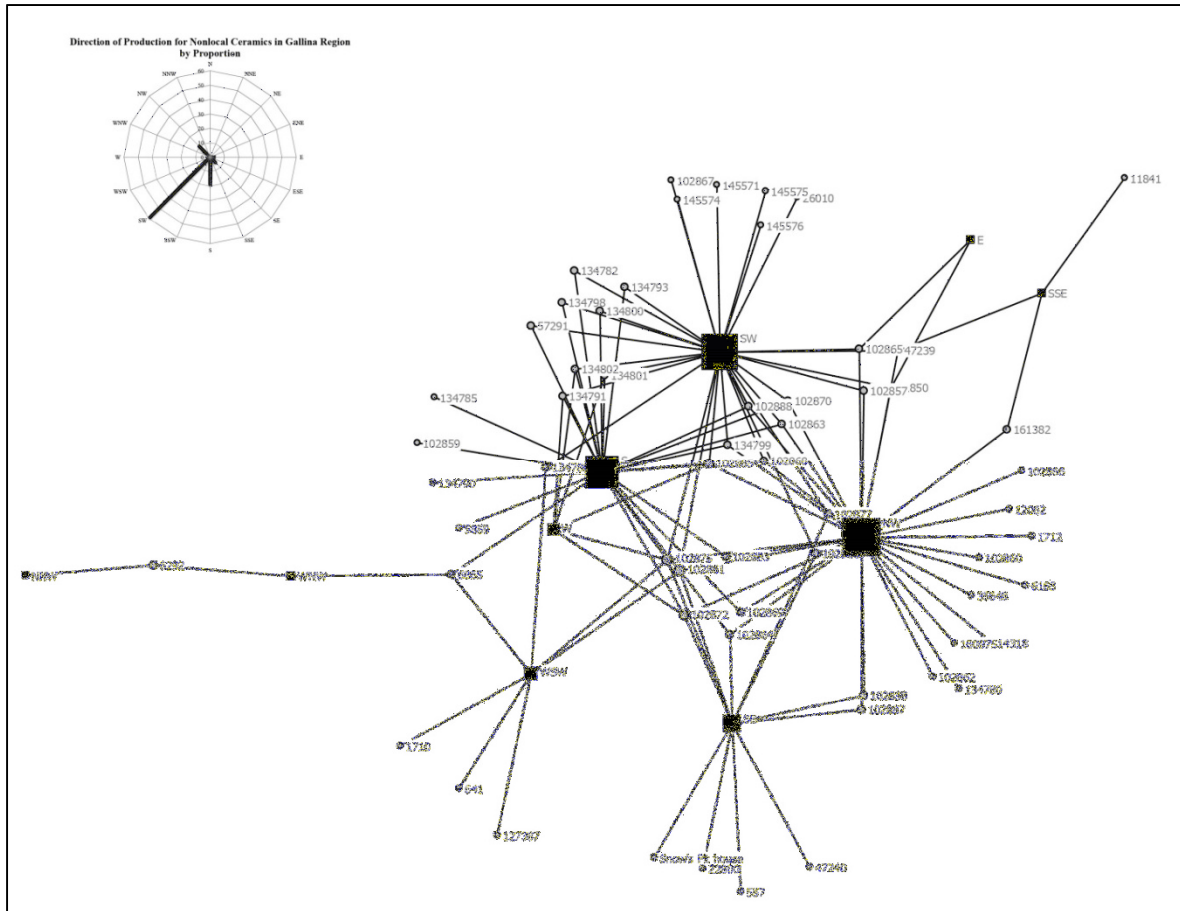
Direction of Production for Nonlocal Ceramics in Gallina Region by Proportion

N
NNE
NE
ENE
E
ESE
SE
SSE
S
SSW
SW
WSW
W
WNW
NW
NNW

60
50
40
30
20
10

102867
145571
145575
26010
145574
145576
11841
E
134782
134793
SSE
134798
134800
57291
SW
102865
47239
134802
134801
102857
850
134785
134791
102888
102870
102863
161382
102859
134799
102860
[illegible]
102850
134780
S
102877
12882
5359
W
NW
1712
102860
NNW
6292
WNW
5955
102878
102881
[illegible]
6153
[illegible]
10087514318
102872
102865
102864
102862
WSW
134780
102830
102887
SE
1710
641
127367
Snow's Pt. house
22800
587
47248